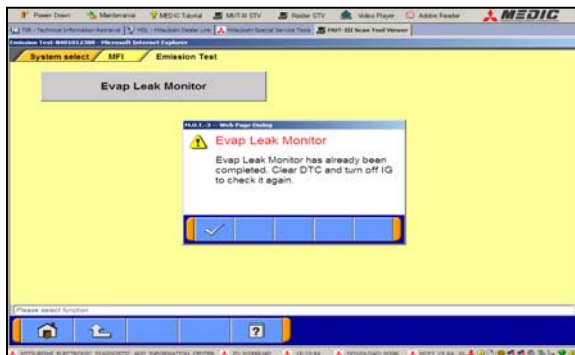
Power Down Maintenance MEDIC Tutorial MUT-III STV Reader STV Video Player Adobe Reader MEDIC

TSI - Technical Information Retrieval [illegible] Mitsubishi Special Service Tools MUT-III Scan Tool Viewer

Emission Test-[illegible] - Microsoft Internet Explorer

System select MFI Emission Test

Evap Leak Monitor

M.U.T.-3 -- Web Page Dialog

Evap Leak Monitor

Evap Leak Monitor has already been completed. Clear DTC and turn off IG to check it again.

Please select function

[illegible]